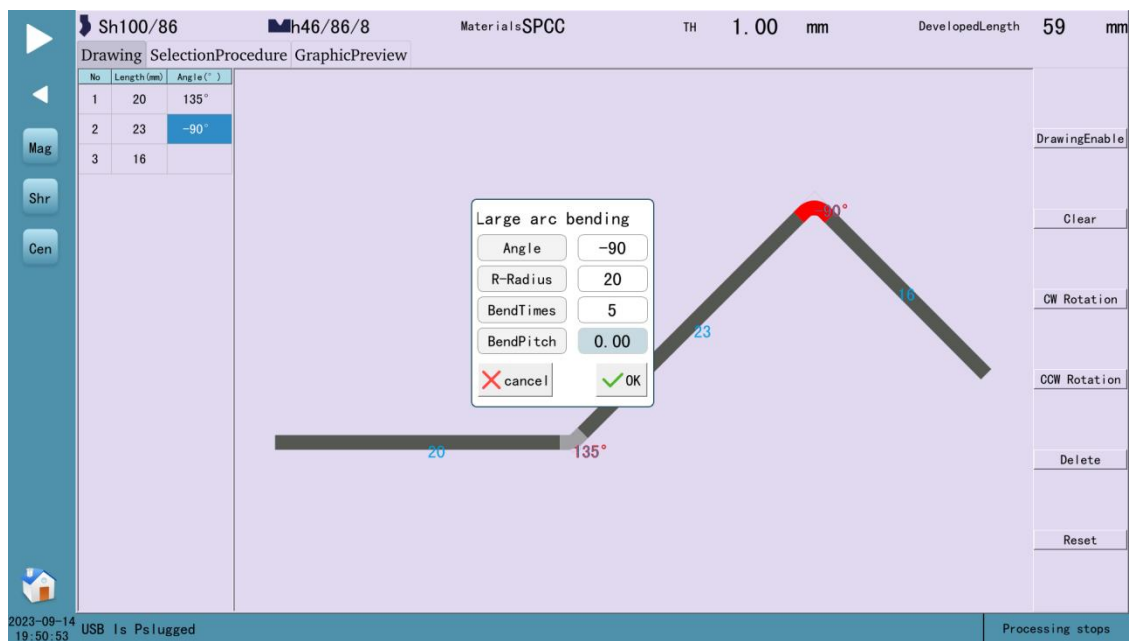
Sh100/86
h46/86/8
MaterialsSPCC
TH 1.00 mm
DevelopedLength 59 mm

Drawing SelectionProcedure GraphicPreview

| No | Length(mm) | Angle(°) |
|---|---|---|
| 1 | 20 | 135° |
| 2 | 23 | -90° |
| 3 | 16 | |

Mag
Shr
Cen

Large arc bending
Angle -90
R-Radius 20
BendTimes 5
BendPitch 0.00
cancel OK

90°
16
23
20
135°

DrawingEnable
Clear
CW Rotation
CCW Rotation
Delete
Reset

2023-09-14 19:50:53 USB Is Pslugged
Processing stops